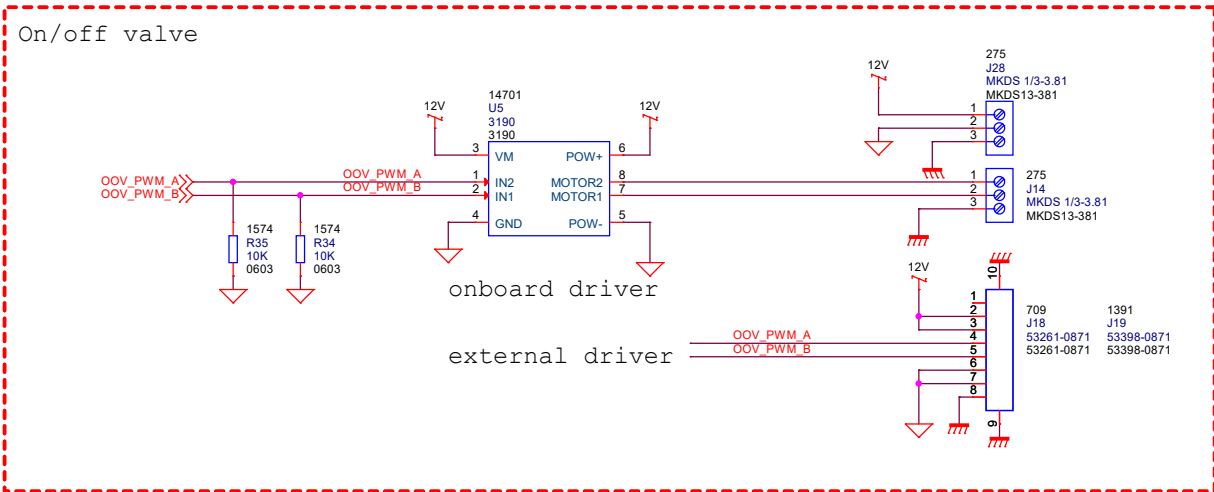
On/off valve

OOV_PWM_A
OOV_PWM_B

1574
R35
10K
0603

1574
R34
10K
0603

12V
14701
U5
3190
3190
12V

OOV_PWM_A
OOV_PWM_B

3 VM
1 IN2
2 IN1
4 GND
POW+ 6
MOTOR2 8
MOTOR1 7
POW- 5

onboard driver

12V
275
J28
MKDS 1/3-3.81
MKDS13-381
1
2
3

275
J14
MKDS 1/3-3.81
MKDS13-381
1
2
3

12V
10
1
2
3
4
5
6
7
8
9

709
J18
53261-0871
53261-0871

1391
J19
53398-0871
53398-0871

OOV_PWM_A
OOV_PWM_B
external driver